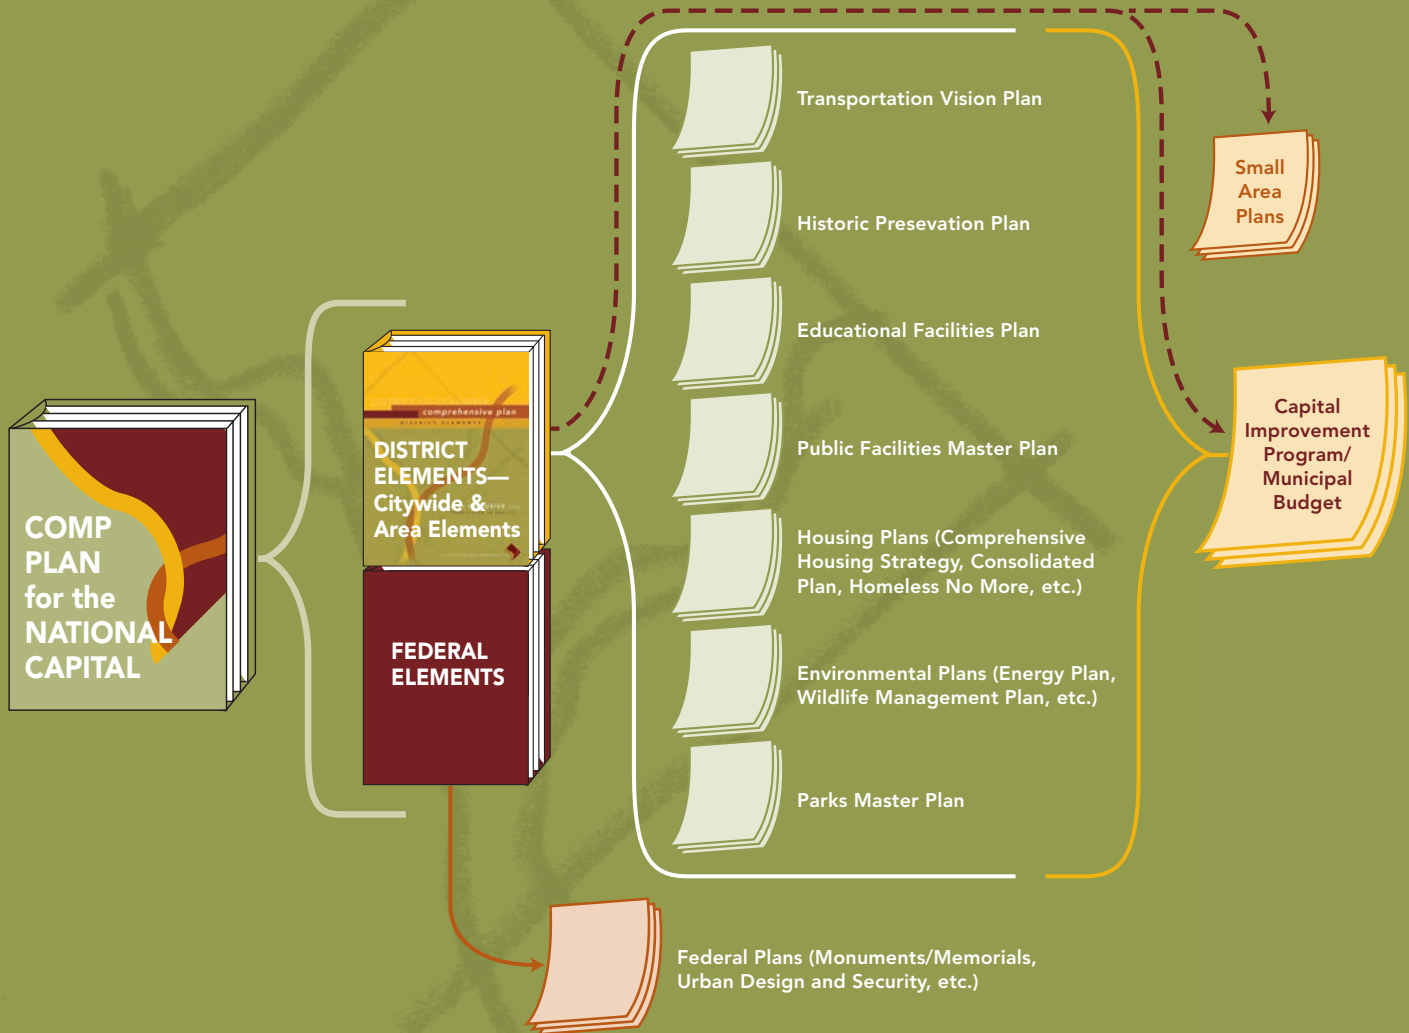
COMP PLAN for the NATIONAL CAPITAL

comprehensive plan

DISTRICT ELEMENTS—Citywide & Area Elements

FEDERAL ELEMENTS

Transportation Vision Plan

Historic Presevation Plan

Educational Facilities Plan

Public Facilities Master Plan

Housing Plans (Comprehensive Housing Strategy, Consolidated Plan, Homeless No More, etc.)

Environmental Plans (Energy Plan, Wildlife Management Plan, etc.)

Parks Master Plan

Small Area Plans

Capital Improvement Program/ Municipal Budget

Federal Plans (Monuments/Memorials, Urban Design and Security, etc.)